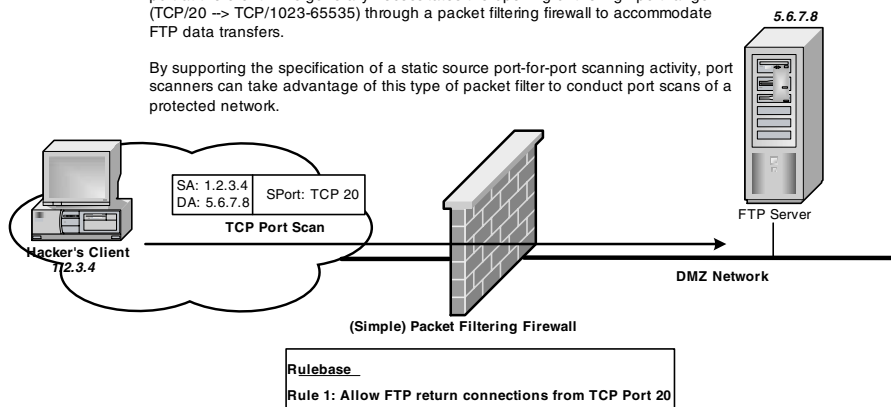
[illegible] (TCP/20 --> TCP/1023-65535) through a packet filtering firewall to accommodate FTP data transfers.

By supporting the specification of a static source port-for-port scanning activity, port scanners can take advantage of this type of packet filter to conduct port scans of a protected network.

5.6.7.8

SA: 1.2.3.4
DA: 5.6.7.8

SPort: TCP 20

TCP Port Scan

Hacker's Client
1.2.3.4

FTP Server

DMZ Network

(Simple) Packet Filtering Firewall

Rulebase

Rule 1: Allow FTP return connections from TCP Port 20